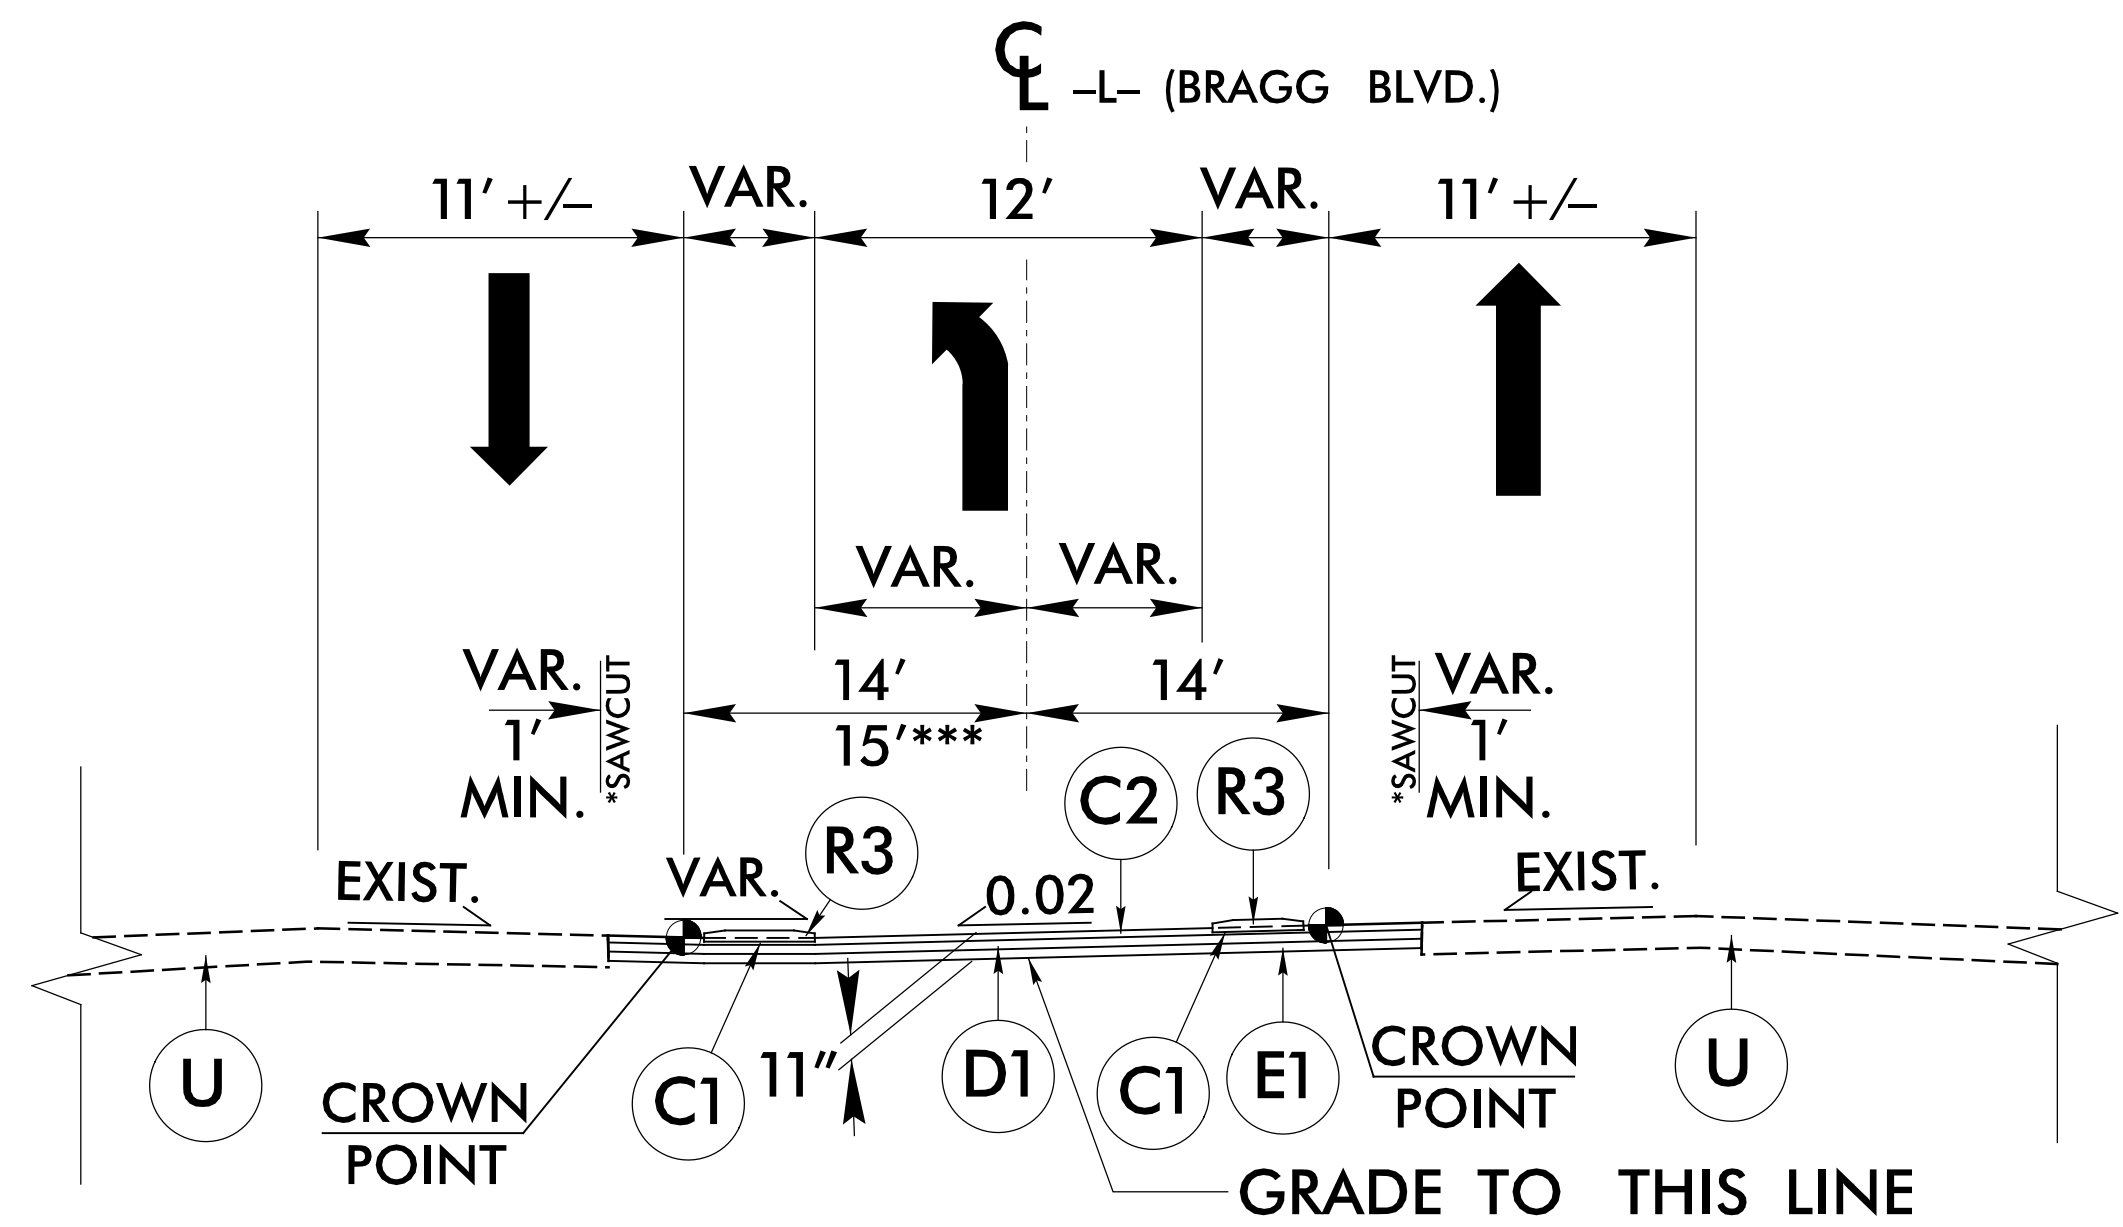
CL –L– (BRAGG BLVD.)

11' +/–
VAR.
12'
VAR.
11' +/–

VAR.
VAR.

VAR.
1'
MIN.
*SAWCUT

14'
15'***
14'

*SAWCUT
VAR.
1'
MIN.

C2
R3
R3

EXIST.
VAR.
0.02
EXIST.

U
CROWN POINT
C1
11"
D1
C1
E1
CROWN POINT
U

GRADE TO THIS LINE